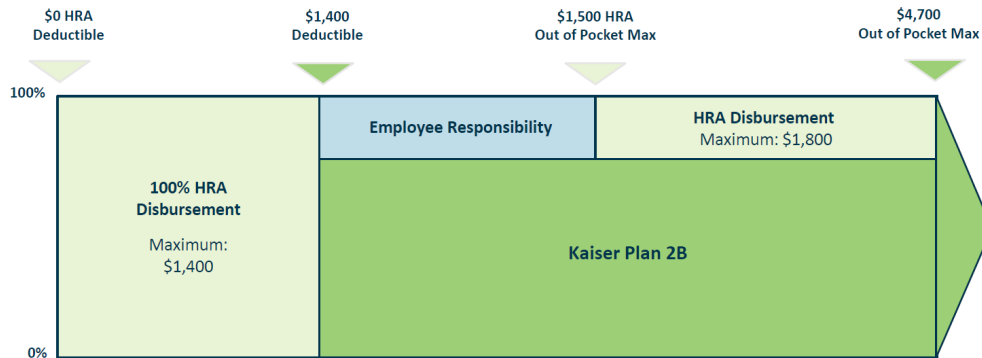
$0 HRA
Deductible

$1,400
Deductible

$1,500 HRA
Out of Pocket Max

$4,700
Out of Pocket Max

100%

0%

100% HRA Disbursement

Maximum: $1,400

Employee Responsibility

HRA Disbursement
Maximum: $1,800

Kaiser Plan 2B